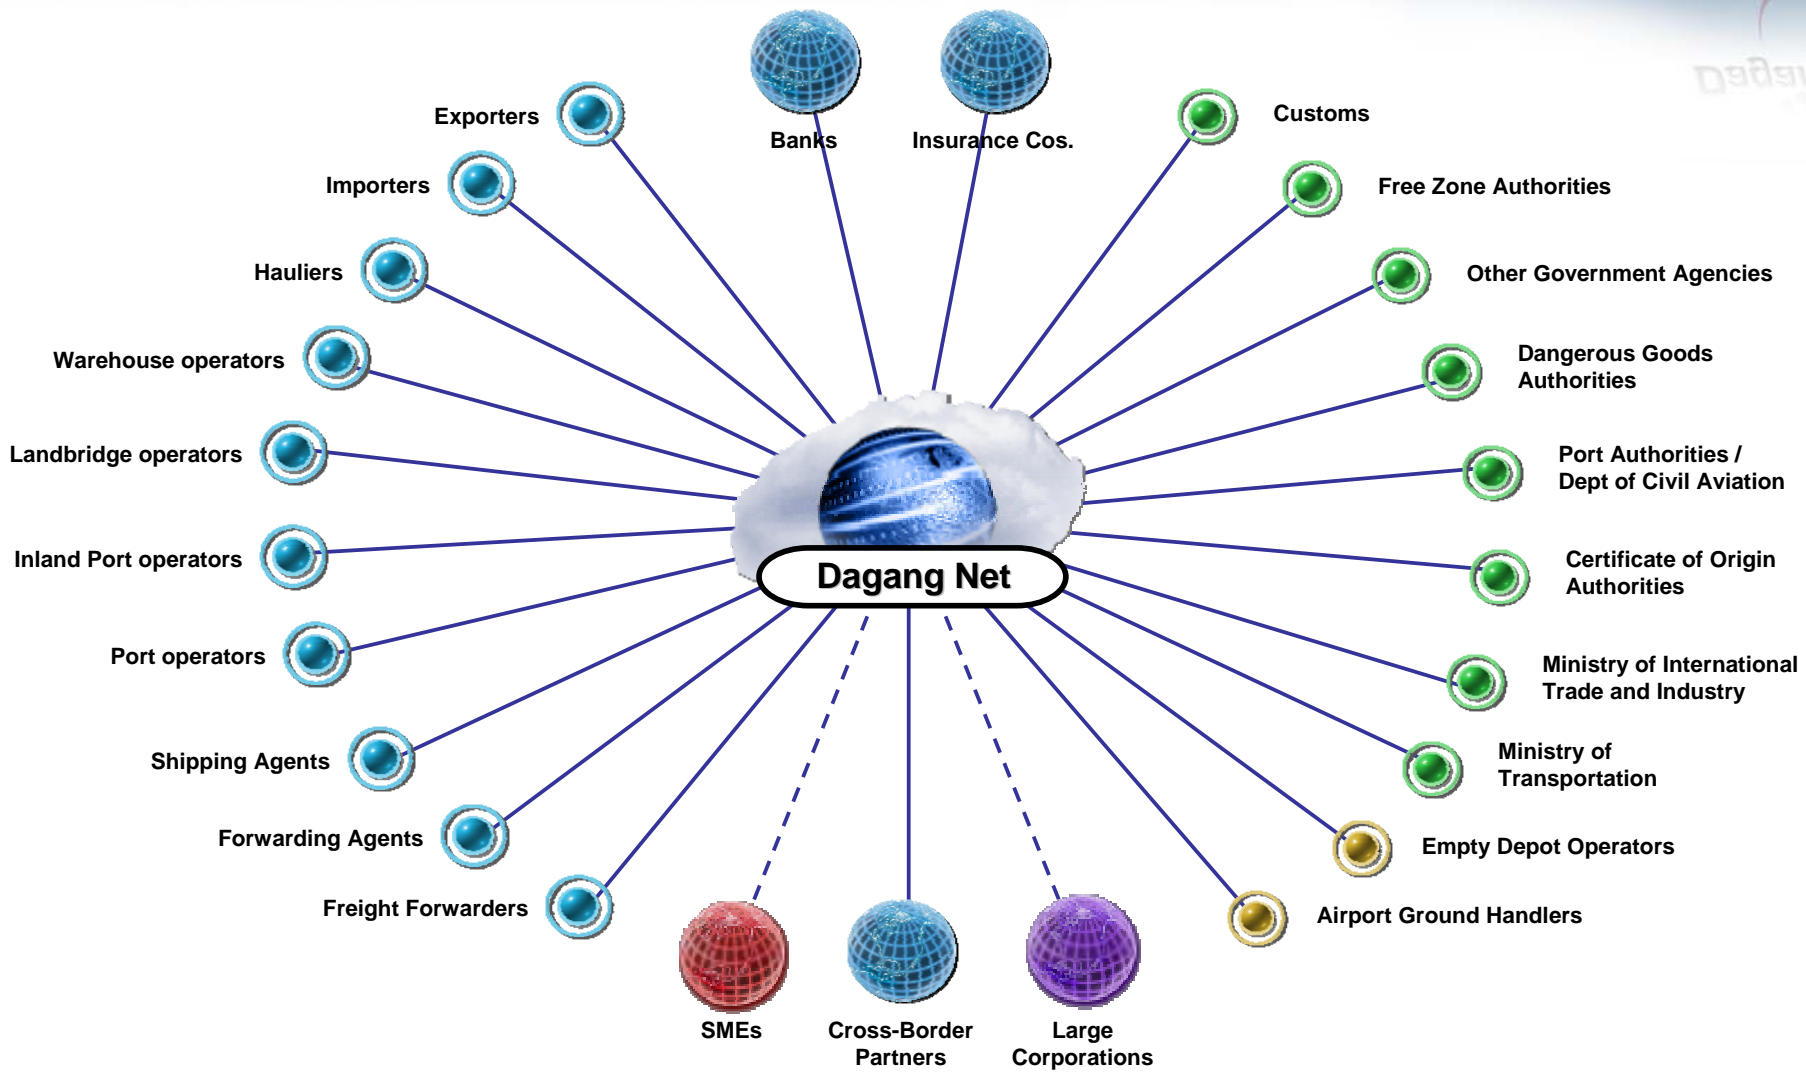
Banks

Insurance Cos.

Exporters

Importers

Hauliers

Warehouse operators

Landbridge operators

Inland Port operators

Port operators

Shipping Agents

Forwarding Agents

Freight Forwarders

Customs

Free Zone Authorities

Other Government Agencies

Dangerous Goods Authorities

Port Authorities / Dept of Civil Aviation

Certificate of Origin Authorities

Ministry of International Trade and Industry

Ministry of Transportation

Empty Depot Operators

Airport Ground Handlers

Dagang Net

SMEs

Cross-Border Partners

Large Corporations

Dagang